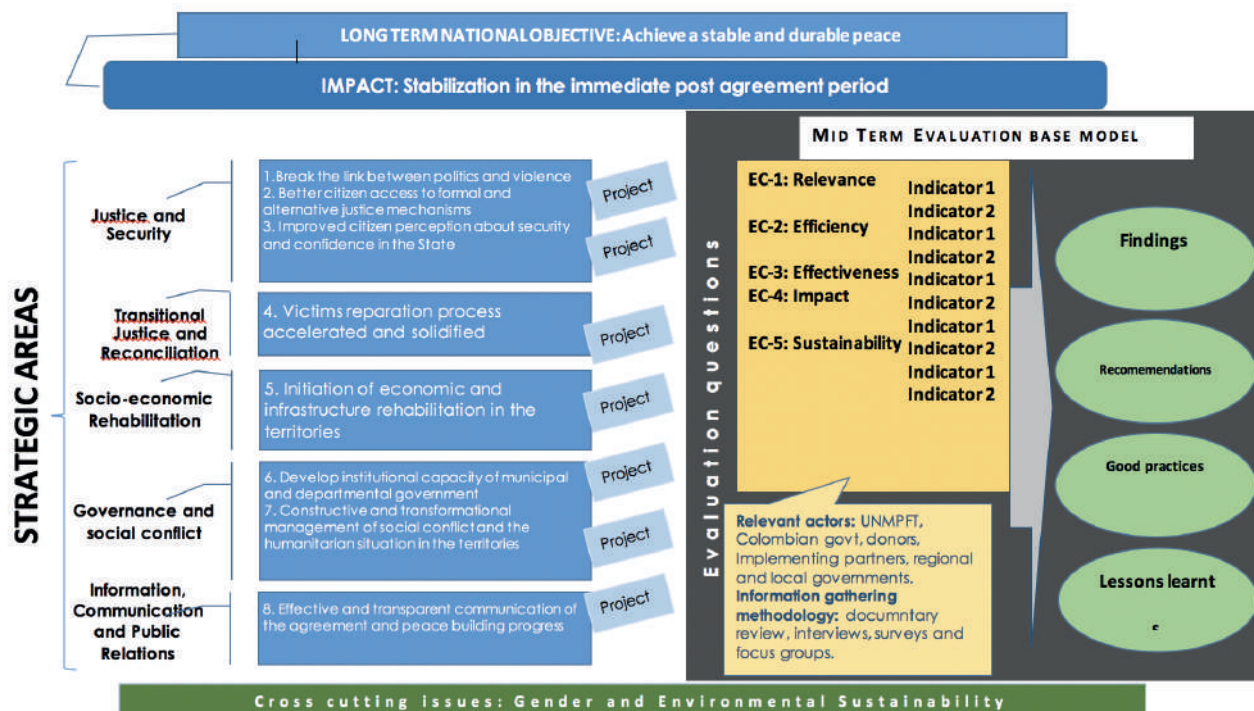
LONG TERM NATIONAL OBJECTIVE: Achieve a stable and durable peace

IMPACT: Stabilization in the immediate post agreement period

STRATEGIC AREAS

Justice and Security

1. Break the link between politics and violence
2. Better citizen access to formal and alternative justice mechanisms
3. Improved citizen perception about security and confidence in the State

Project

Project

Transitional Justice and Reconciliation

4. Victims reparation process accelerated and solidified

Project

Socio-economic Rehabilitation

5. Initiation of economic and infrastructure rehabilitation in the territories

Project

Governance and social conflict

6. Develop institutional capacity of municipal and departmental government
7. Constructive and transformational management of social conflict and the humanitarian situation in the territories

Project

Project

Information, Communication and Public Relations

8. Effective and transparent communication of the agreement and peace building progress

Project

MID TERM EVALUATION BASE MODEL

Evaluation questions

EC-1: Relevance
EC-2: Efficiency
EC-3: Effectiveness
EC-4: Impact
EC-5: Sustainability

Indicator 1
Indicator 2
Indicator 1
Indicator 2
Indicator 1
Indicator 2
Indicator 1
Indicator 2
Indicator 1
Indicator 2

Relevant actors: UNMPFT, Colombian govt, donors, Implementing partners, regional and local governments. Information gathering methodology: documntary review, interviews, surveys and focus groups.

Findings

Recomendations

Good practices

Lessons learnt
s

Cross cutting issues: Gender and Environmental Sustainability